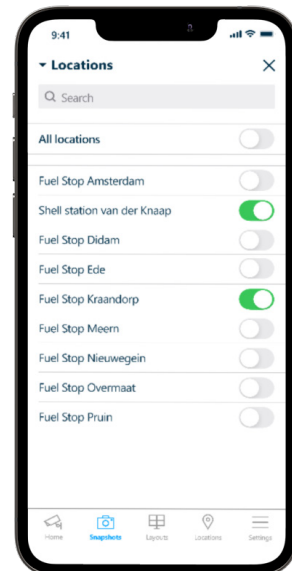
9:41

Locations

Search

All locations

Fuel Stop Amsterdam

Shell station van der Knaap

Fuel Stop Didam

Fuel Stop Ede

Fuel Stop Kraandorp

Fuel Stop Meern

Fuel Stop Nieuwegein

Fuel Stop Overmaat

Fuel Stop Pruin

Home Snapshots Layouts Locations Settings